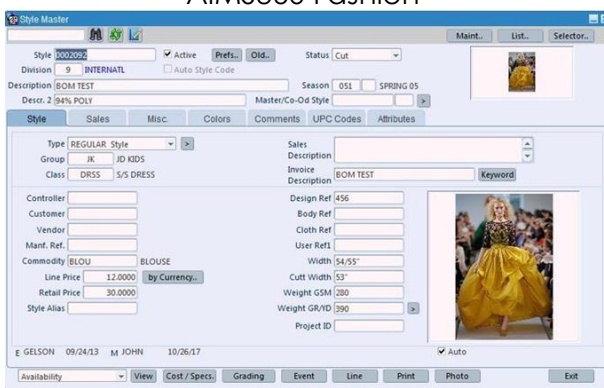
AIMS360 Fashion

Style Master

Maint.. List.. Selector..

Style 0002092 Active Prefs.. Old.. Status Cut
Division 9 INTERNATL Auto Style Code
Description BOM TEST Season 051 SPRING 05
Descr. 2 94% POLY Master/Co-Od Style >

Style Sales Misc. Colors Comments UPC Codes Attributes

Type REGULAR Style >
Group JK JD KIDS
Class DRSS S/S DRESS

Sales Description
Invoice Description BOM TEST Keyword

Controller
Customer
Vendor
Manf. Ref.
Commodity BLOU BLOUSE
Line Price 12.0000 by Currency..
Retail Price 30.0000
Style Alias

Design Ref 456
Body Ref
Cloth Ref
User Ref1
Width 54/55"
Cutt Width 53"
Weight GSM 280
Weight GR/YD 390 >
Project ID

E GELSON 09/24/13 M JOHN 10/26/17
Auto

Availability View Cost / Specs. Grading Event Line Print Photo Exit